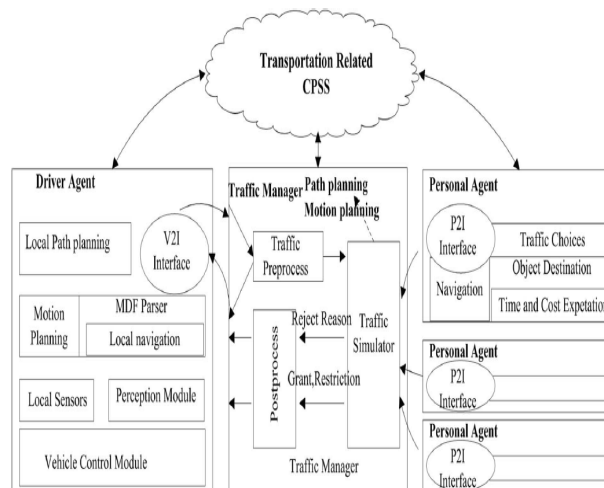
Transportation Related CPSS

Driver Agent

Local Path planning

V2I Interface

Motion Planning

MDF Parser

Local navigation

Local Sensors

Perception Module

Vehicle Control Module

Traffic Manager

Path planning

Motion planning

Traffic Preprocess

Traffic Simulator

Postprocess

Reject Reason

Grant,Restriction

Traffic Manager

Personal Agent

P2I Interface

Traffic Choices

Navigation

Object Destination

Time and Cost Expetation

Personal Agent

P2I Interface

Personal Agent

P2I Interface